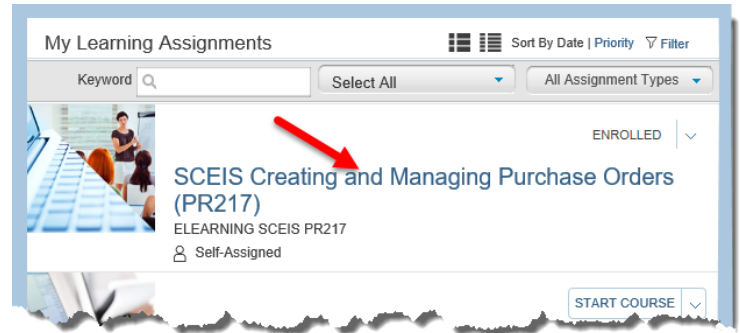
My Learning Assignments

Sort By Date | Priority Filter

Keyword

Select All

All Assignment Types

ENROLLED

SCEIS Creating and Managing Purchase Orders (PR217)

ELEARNING SCEIS PR217

Self-Assigned

START COURSE